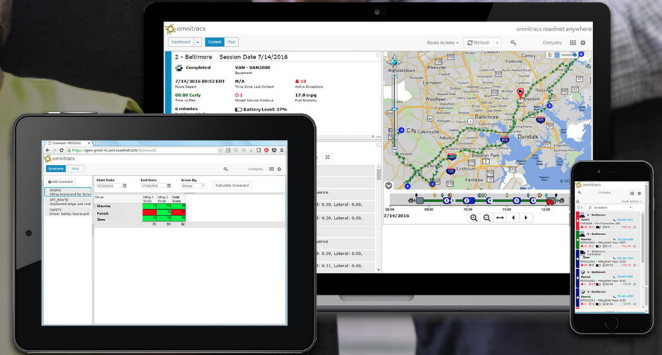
omnitracs

omnitracs roadnet anywhere

Dashboard Current Past

Route Actions Refresh Company

2 - Baltimore Session Date 7/14/2016

Completed

VAN - VAN1008
Equipment

7/14/2016 08:52 EDT
Route Depart

N/A
Time Since Last Contact

18
Active Breadcrumbs

00:00 Early
Time on Plan

1
Missed Service Windows

17.8 mpg
Fuel Economy

6 minutes

Battery Level: 37%

Baltimore

7/14/2016

0.30, Lateral: 0.00,

0.30, Lateral: 0.00,

0.30, Lateral: 0.00,

0.11, Lateral: 0.00,

omnitracs

Scorecard Rules

Scorecard New

Company

Add Scorecard

Start Date
End Date
Score By

07/02/2016
07/18/2016
Driver

Calculate Scorecard

Maurice
Patrick
Dave

omnitracs

Baltimore

Baltimore